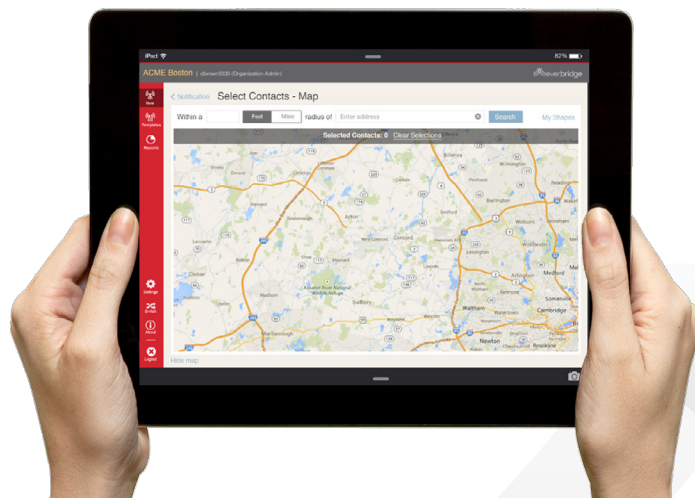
iPad
82%
ACME Boston | rBrown0006 (Organization Admin)
everbridge
New
Templates
Reports
< Notification
Select Contacts - Map
Within a
Feet
Miles
radius of
Enter address
Search
My Shapes
Selected Contacts: 0 Clear Selections
Bedford
Burlington
Woburn
Acton
Concord
Lexington
Arlington
Medford
Waltham
Newton
Cambridge
Somerville
Sudbury
Hudson
Marlborough
Boston
Brookline
Settings
Switch
About
Logout
Hide map